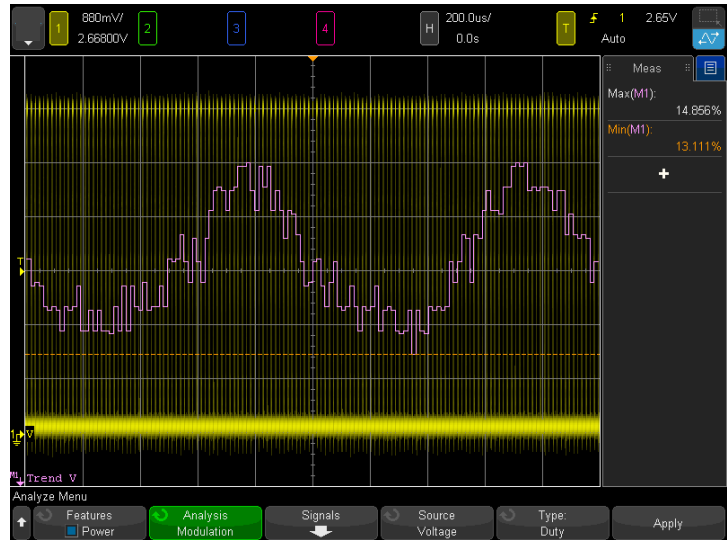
1 880mV/ 2.66800V
2
3
4
H 200.0us/ 0.0s
T 1 2.65V Auto

Meas
Max(M1): 14.856%
Min(M1): 13.111%
+

T
1
M1 Trend V

Analyze Menu
Features Power
Analysis Modulation
Signals
Source Voltage
Type: Duty
Apply